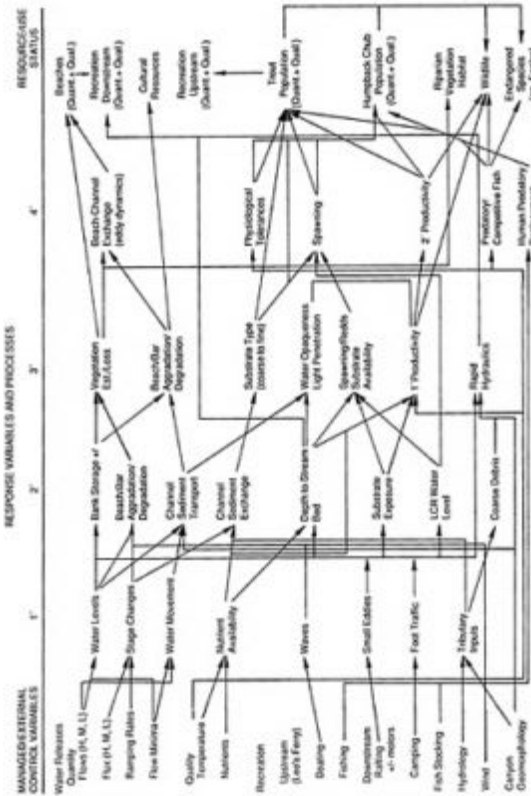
MANAGED/EXTERNAL CONTROL VARIABLES

Water Releases
Quantity
Flows (H, M, L)
Flux (H, M, L)
Ramping Rates
Flow Minima

Quality
Temperature
Nutrients

Recreation
Upstream (Lee's Ferry)
Boating
Fishing
Downstream Rafting +/- motors
Camping
Fish Stocking
Hydrology
Wind
Canyon Geomorphology

RESPONSE VARIABLES AND PROCESSES

1'

Water Levels
Stage Changes
Water Movement
Nutrient Availability
Waves
Small Eddies
Foot Traffic
Tributary Inputs

2'

Bank Storage +/-
Beach/Bar Aggradation/Degradation
Channel Sediment Transport
Channel Sediment Exchange
Depth to Stream Bed
Substrate Exposure
LCR Water Level
Coarse Debris

3'

Vegetation Est./Loss
Beach/Bar Aggradation/Degradation
Substrate Type (coarse to fine)
Water Opaqueness Light Penetration
Spawning/Redds Substrate Availability
1° Productivity
Rapid Hydraulics

4'

Beach-Channel Exchange (eddy dynamics)
Physiological Tolerances
Spawning
2° Productivity
Predatory/Competitive Fish
Human Predatory

RESOURCE/USE STATUS

Beaches (Quant + Qual.)
Recreation Downstream (Quant + Qual.)
Cultural Resources
Recreation Upstream (Quant + Qual.)
Trout Population (Quant + Qual.)
Humpback Chub Population (Quant + Qual.)
Riparian Vegetation Habitat
Wildlife
Endangered Species